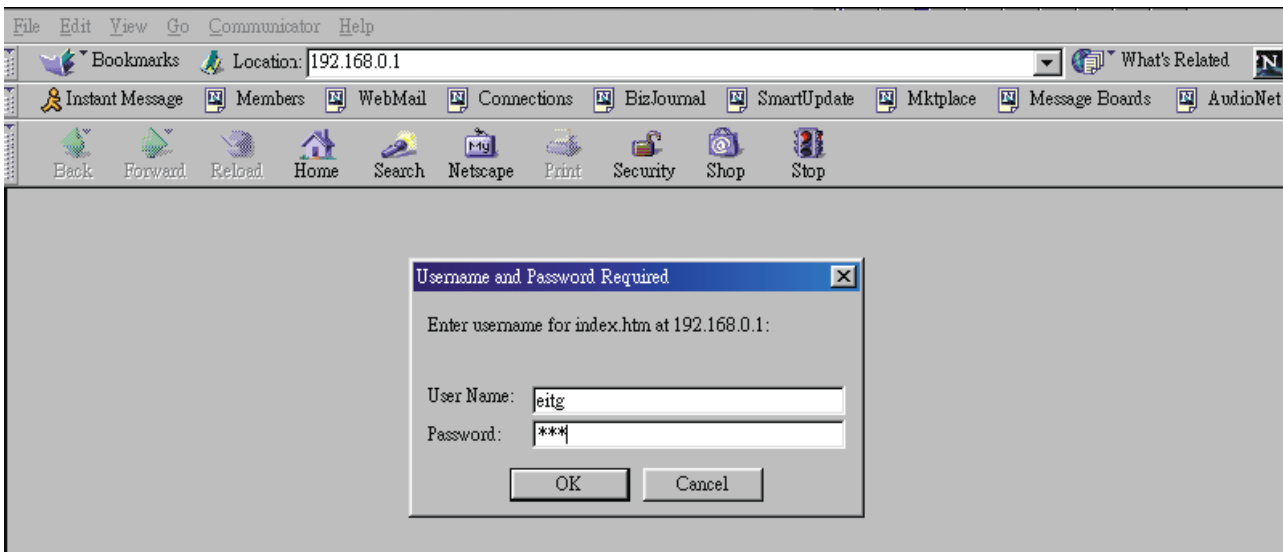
File Edit View Go Communicator Help

Bookmarks Location: 192.168.0.1 What's Related

Instant Message Members WebMail Connections BizJournal SmartUpdate Mktplace Message Boards AudioNet

Back Forward Reload Home Search Netscape Print Security Shop Stop

Username and Password Required

Enter username for index.htm at 192.168.0.1:

User Name: eitg

Password: ***

OK Cancel